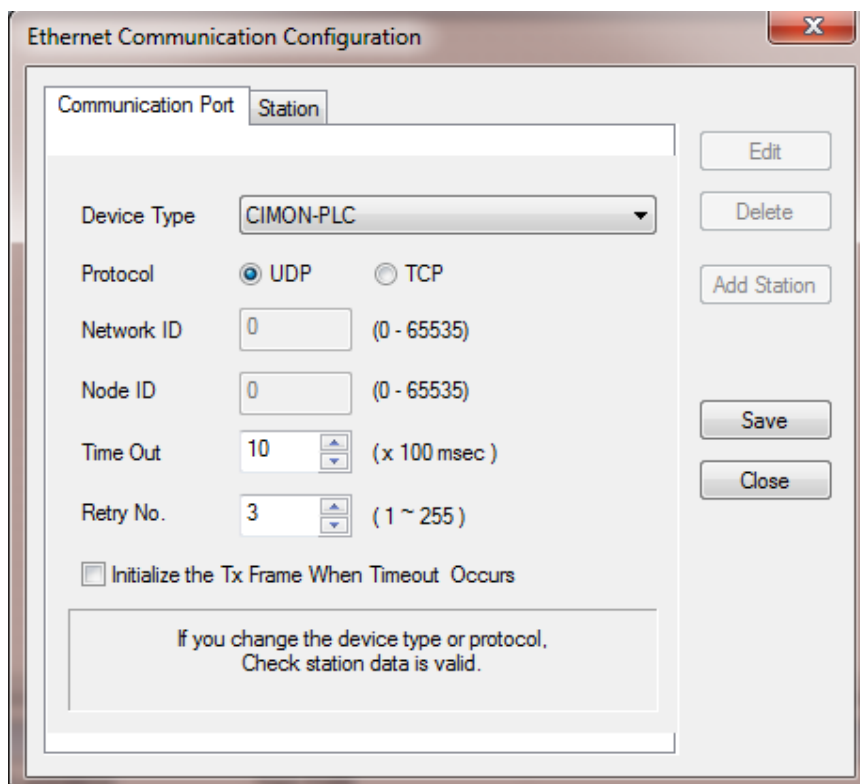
Ethernet Communication Configuration

x

Communication Port
Station

Edit
Delete
Add Station

Device Type CIMON-PLC

Protocol UDP TCP

Network ID 0 (0 - 65535)

Node ID 0 (0 - 65535)

Time Out 10 (x 100 msec )

Retry No. 3 ( 1 ~ 255 )

Initialize the Tx Frame When Timeout Occurs

If you change the device type or protocol,
Check station data is valid.

Save
Close